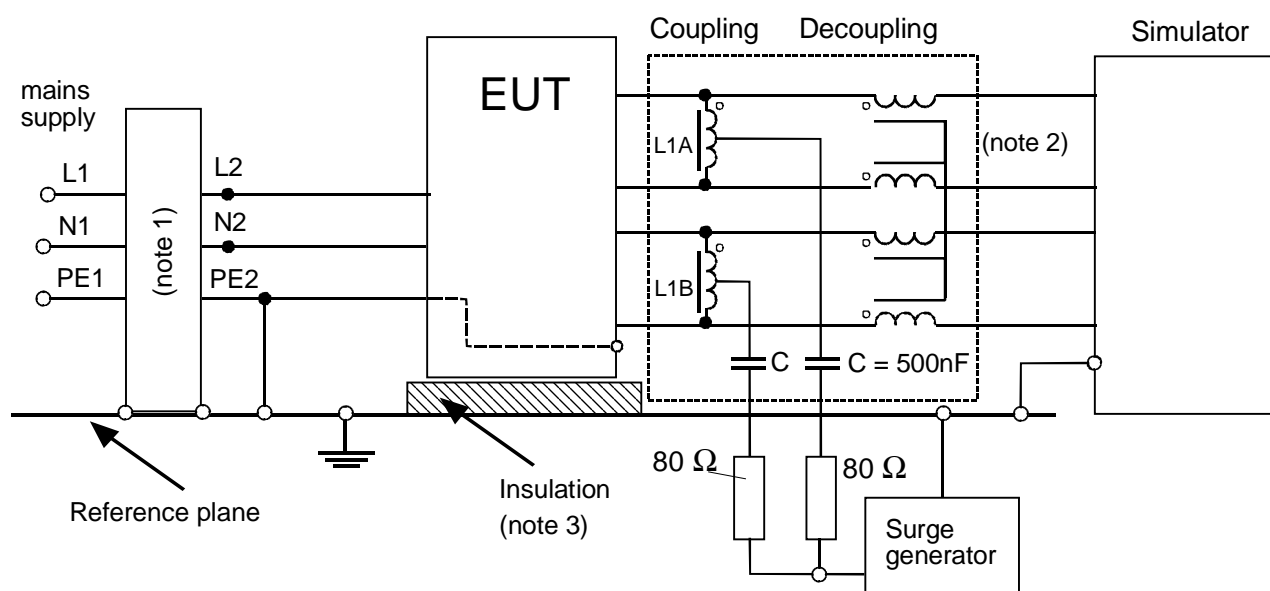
Coupling Decoupling

Simulator

mains supply

EUT

L1

L2

N1

N2

PE1

PE2

(note 1)

L1A

L1B

(note 2)

C

C = 500nF

80 $\Omega$

80 $\Omega$

Insulation (note 3)

Reference plane

Surge generator